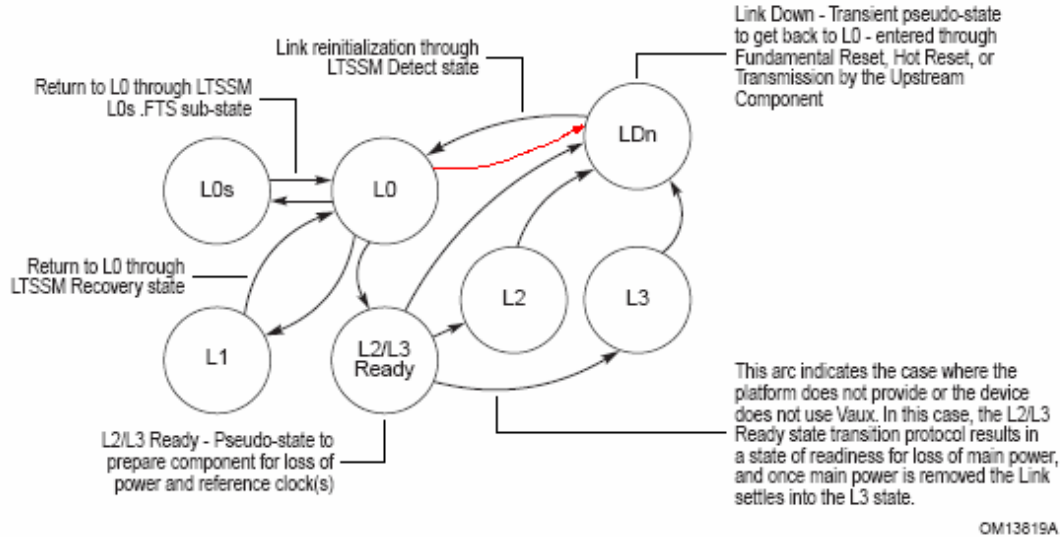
Link Down - Transient pseudo-state to get back to L0 - entered through Fundamental Reset, Hot Reset, or Transmission by the Upstream Component

Link reinitialization through LTSSM Detect state

Return to L0 through LTSSM L0s .FTS sub-state

L0s

L0

LDn

Return to L0 through LTSSM Recovery state

L2

L3

L1

L2/L3 Ready

This arc indicates the case where the platform does not provide or the device does not use Vaux. In this case, the L2/L3 Ready state transition protocol results in a state of readiness for loss of main power, and once main power is removed the Link settles into the L3 state.

L2/L3 Ready - Pseudo-state to prepare component for loss of power and reference clock(s)

OM13819A